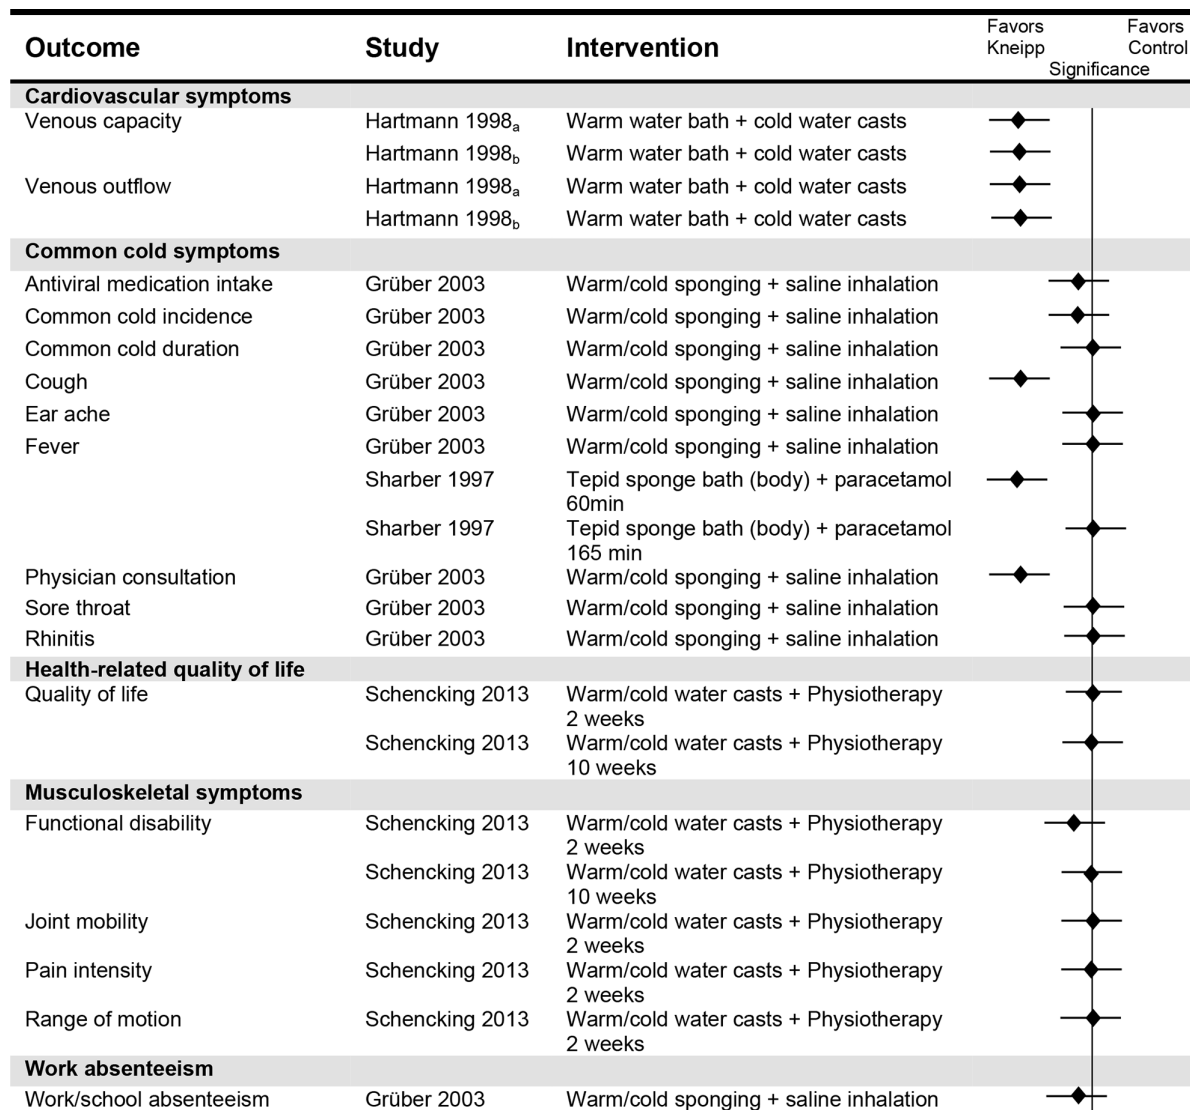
| Outcome | Study | Intervention | Favors Kneipp Significance Favors Control |
|---|---|---|---|
| **Cardiovascular symptoms** | | | |
| Venous capacity | Hartmann 1998$_a$ | Warm water bath + cold water casts | |
| | Hartmann 1998$_b$ | Warm water bath + cold water casts | |
| Venous outflow | Hartmann 1998$_a$ | Warm water bath + cold water casts | |
| | Hartmann 1998$_b$ | Warm water bath + cold water casts | |
| **Common cold symptoms** | | | |
| Antiviral medication intake | Grüber 2003 | Warm/cold sponging + saline inhalation | |
| Common cold incidence | Grüber 2003 | Warm/cold sponging + saline inhalation | |
| Common cold duration | Grüber 2003 | Warm/cold sponging + saline inhalation | |
| Cough | Grüber 2003 | Warm/cold sponging + saline inhalation | |
| Ear ache | Grüber 2003 | Warm/cold sponging + saline inhalation | |
| Fever | Grüber 2003 | Warm/cold sponging + saline inhalation | |
| | Sharber 1997 | Tepid sponge bath (body) + paracetamol 60min | |
| | Sharber 1997 | Tepid sponge bath (body) + paracetamol 165 min | |
| Physician consultation | Grüber 2003 | Warm/cold sponging + saline inhalation | |
| Sore throat | Grüber 2003 | Warm/cold sponging + saline inhalation | |
| Rhinitis | Grüber 2003 | Warm/cold sponging + saline inhalation | |
| **Health-related quality of life** | | | |
| Quality of life | Schencking 2013 | Warm/cold water casts + Physiotherapy 2 weeks | |
| | Schencking 2013 | Warm/cold water casts + Physiotherapy 10 weeks | |
| **Musculoskeletal symptoms** | | | |
| Functional disability | Schencking 2013 | Warm/cold water casts + Physiotherapy 2 weeks | |
| | Schencking 2013 | Warm/cold water casts + Physiotherapy 10 weeks | |
| Joint mobility | Schencking 2013 | Warm/cold water casts + Physiotherapy 2 weeks | |
| Pain intensity | Schencking 2013 | Warm/cold water casts + Physiotherapy 2 weeks | |
| Range of motion | Schencking 2013 | Warm/cold water casts + Physiotherapy 2 weeks | |
| **Work absenteeism** | | | |
| Work/school absenteeism | Grüber 2003 | Warm/cold sponging + saline inhalation | |